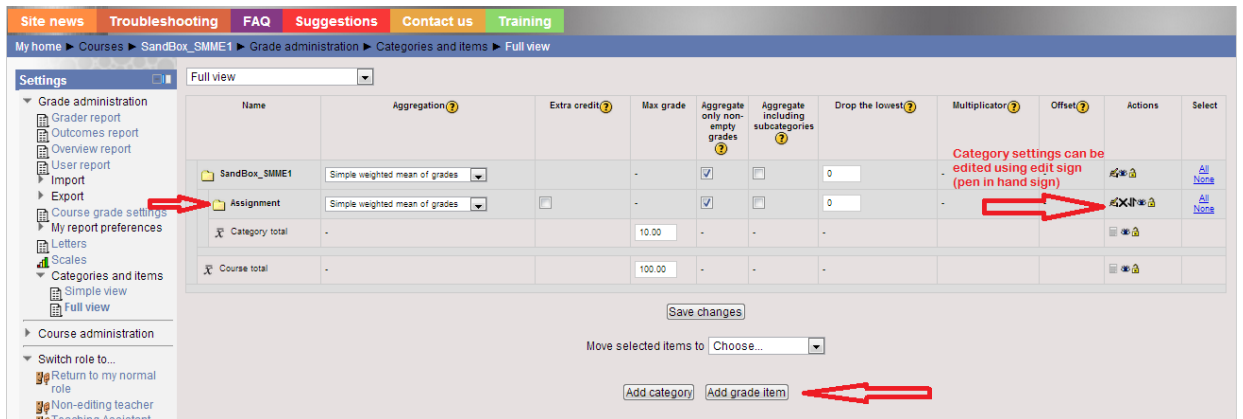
Site news | Troubleshooting | FAQ | Suggestions | Contact us | Training

My home ► Courses ► SandBox_SMME1 ► Grade administration ► Categories and items ► Full view

Settings

Grade administration
Grader report
Outcomes report
Overview report
User report
Import
Export
Course grade settings
My report preferences
Letters
Scales
Categories and items
Simple view
Full view

Course administration

Switch role to...
Return to my normal role
Non-editing teacher
Teaching Assistant

Full view

| Name | Aggregation | Extra credit | Max grade | Aggregate only non-empty grades | Aggregate including subcategories | Drop the lowest | Multiplicator | Offset | Actions | Select |
|---|---|---|---|---|---|---|---|---|---|---|
| SandBox_SMME1 | Simple weighted mean of grades | | - | ☑ | ☐ | 0 | - | | | All None |
| Assignment | Simple weighted mean of grades | ☐ | - | ☑ | ☐ | 0 | - | | | All None |
| Category total | - | | 10.00 | - | - | - | | | | |
| Course total | - | | 100.00 | - | - | - | | | | |

Category settings can be edited using edit sign (pen in hand sign)

Save changes

Move selected items to Choose...

Add category | Add grade item